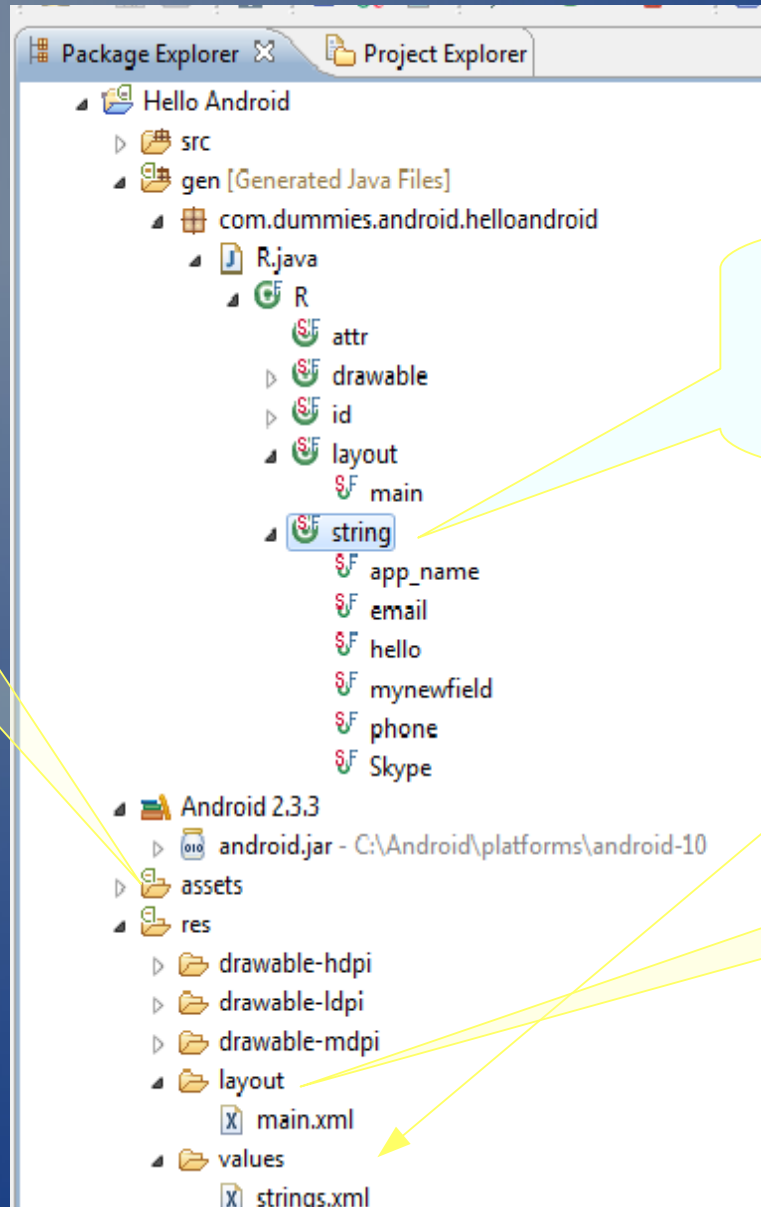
Package Explorer
Project Explorer

Hello Android
src
gen [Generated Java Files]
com.dummies.android.helloandroid
R.java
R
attr
drawable
id
layout
main
string
app_name
email
hello
mynewfield
phone
Skype
Android 2.3.3
android.jar - C:\Android\platforms\android-10
assets
res
drawable-hdpi
drawable-ldpi
drawable-mdpi
layout
main.xml
values
strings.xml